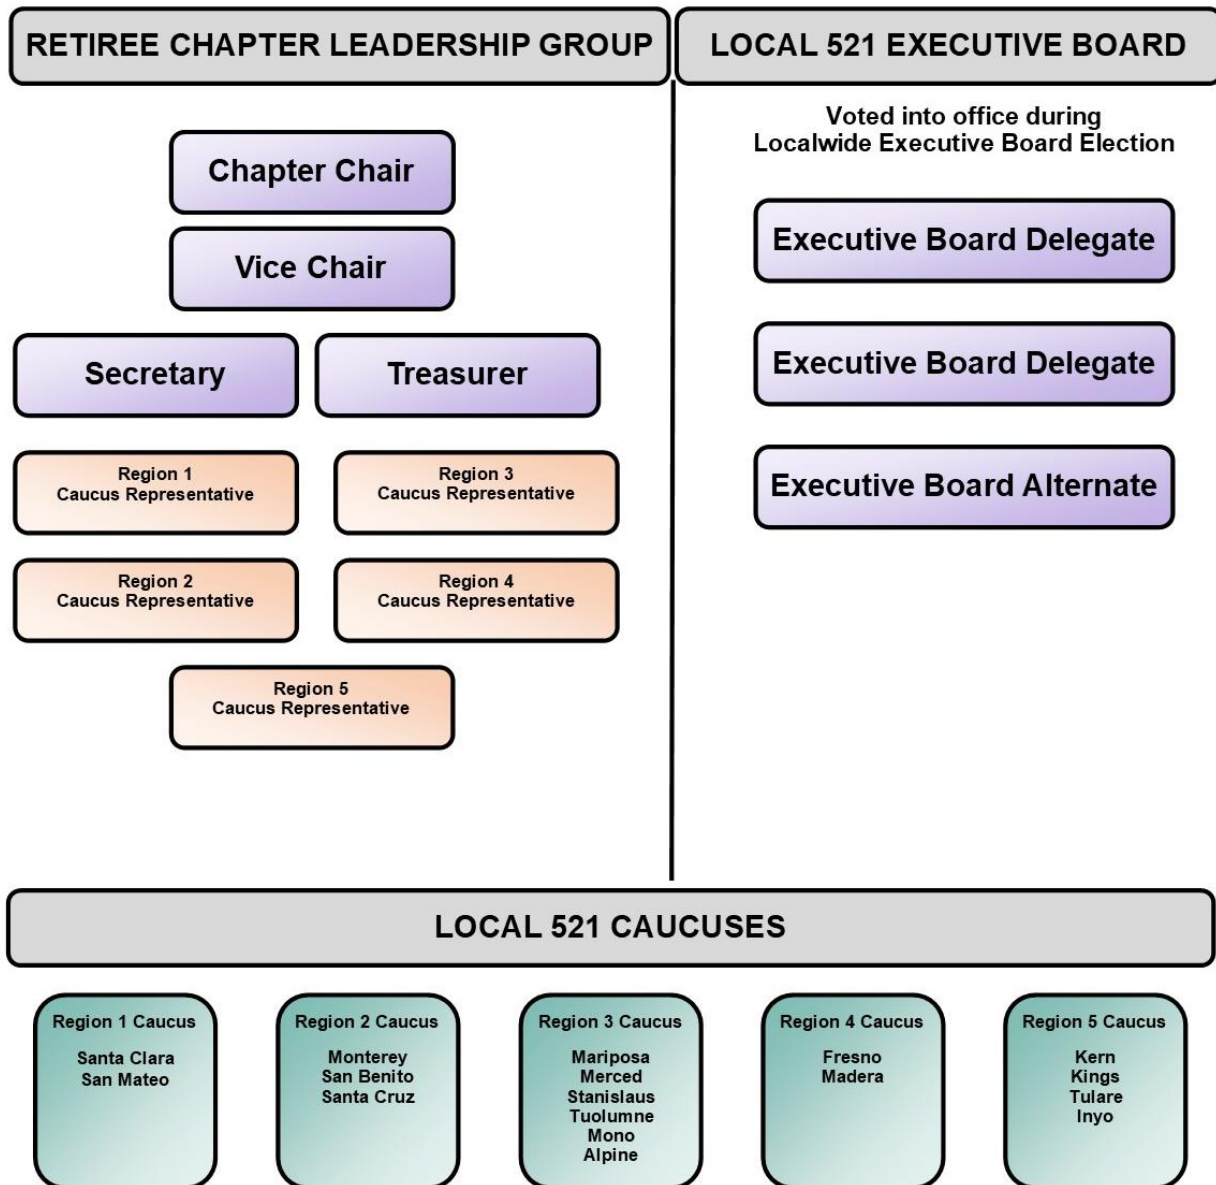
RETIREE CHAPTER LEADERSHIP GROUP

Chapter Chair

Vice Chair

Secretary

Treasurer

Region 1
Caucus Representative

Region 3
Caucus Representative

Region 2
Caucus Representative

Region 4
Caucus Representative

Region 5
Caucus Representative

LOCAL 521 EXECUTIVE BOARD

Voted into office during
Localwide Executive Board Election

Executive Board Delegate

Executive Board Delegate

Executive Board Alternate

LOCAL 521 CAUCUSES

Region 1 Caucus
Santa Clara
San Mateo

Region 2 Caucus
Monterey
San Benito
Santa Cruz

Region 3 Caucus
Mariposa
Merced
Stanislaus
Tuolumne
Mono
Alpine

Region 4 Caucus
Fresno
Madera

Region 5 Caucus
Kern
Kings
Tulare
Inyo